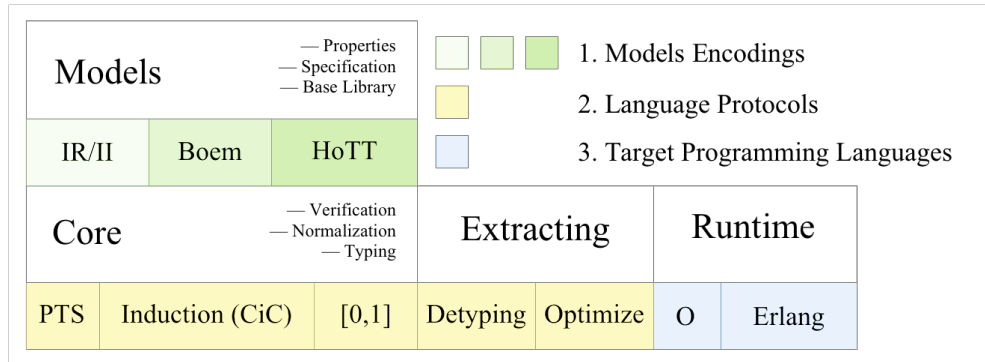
Models

— Properties
— Specification
— Base Library

IR/II | Boem | HoTT

1. Models Encodings

2. Language Protocols

3. Target Programming Languages

Core

— Verification
— Normalization
— Typing

Extracting

Runtime

PTS | Induction (CiC) | [0,1] | Detyping | Optimize | O | Erlang